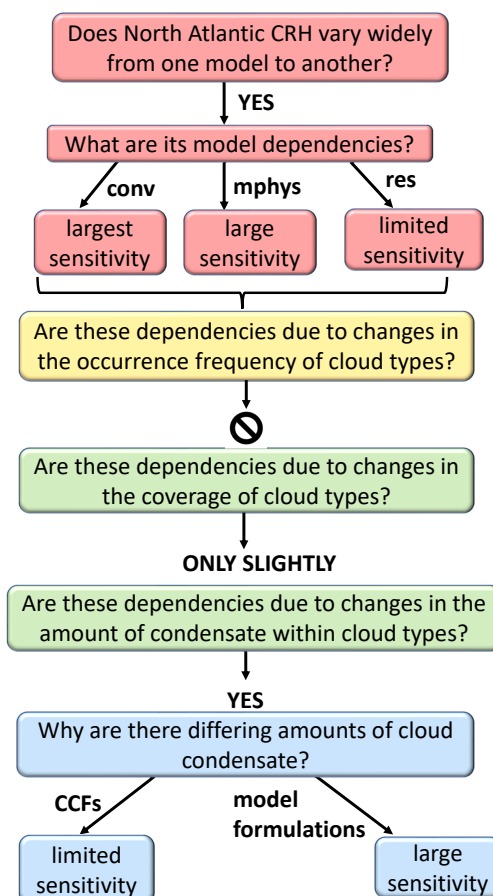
Does North Atlantic CRH vary widely from one model to another?

YES

What are its model dependencies?

conv

mphys

res

largest sensitivity

large sensitivity

limited sensitivity

Are these dependencies due to changes in the occurrence frequency of cloud types?

Are these dependencies due to changes in the coverage of cloud types?

ONLY SLIGHTLY

Are these dependencies due to changes in the amount of condensate within cloud types?

YES

Why are there differing amounts of cloud condensate?

CCFs

model formulations

limited sensitivity

large sensitivity